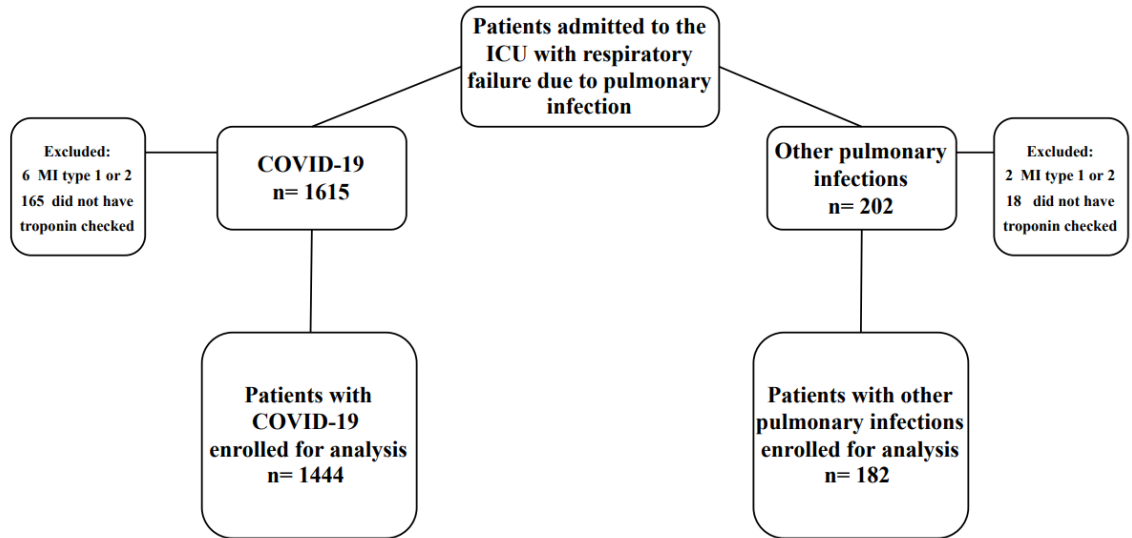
Patients admitted to the ICU with respiratory failure due to pulmonary infection

Excluded:
6 MI type 1 or 2
165 did not have troponin checked

COVID-19
n= 1615

Other pulmonary infections
n= 202

Excluded:
2 MI type 1 or 2
18 did not have troponin checked

Patients with COVID-19 enrolled for analysis
n= 1444

Patients with other pulmonary infections enrolled for analysis
n= 182